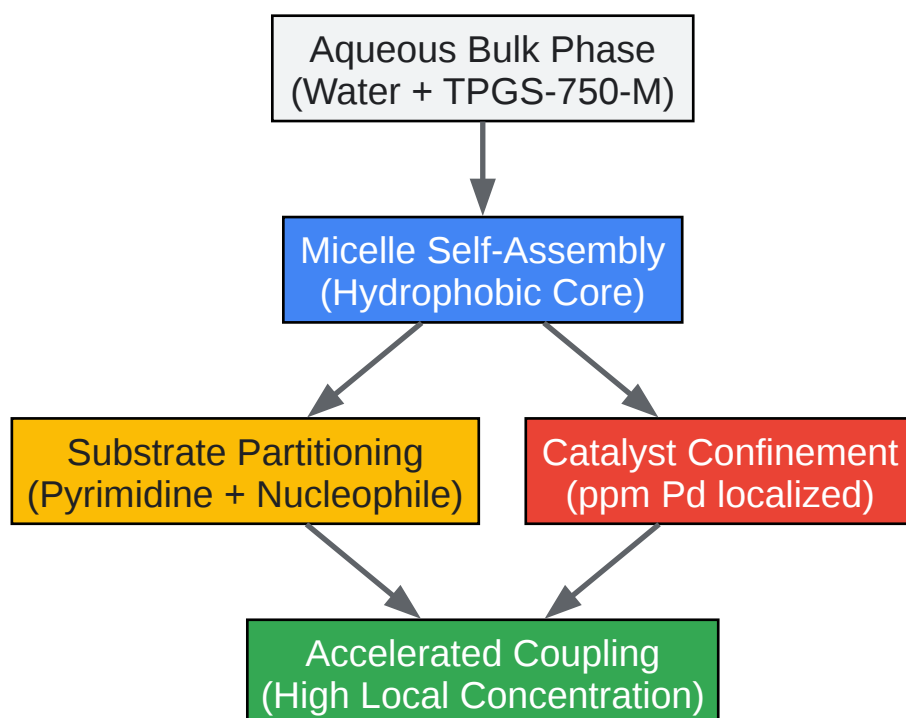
Aqueous Bulk Phase
(Water + TPGS-750-M)

Micelle Self-Assembly
(Hydrophobic Core)

Substrate Partitioning
(Pyrimidine + Nucleophile)

Catalyst Confinement
(ppm Pd localized)

Accelerated Coupling
(High Local Concentration)